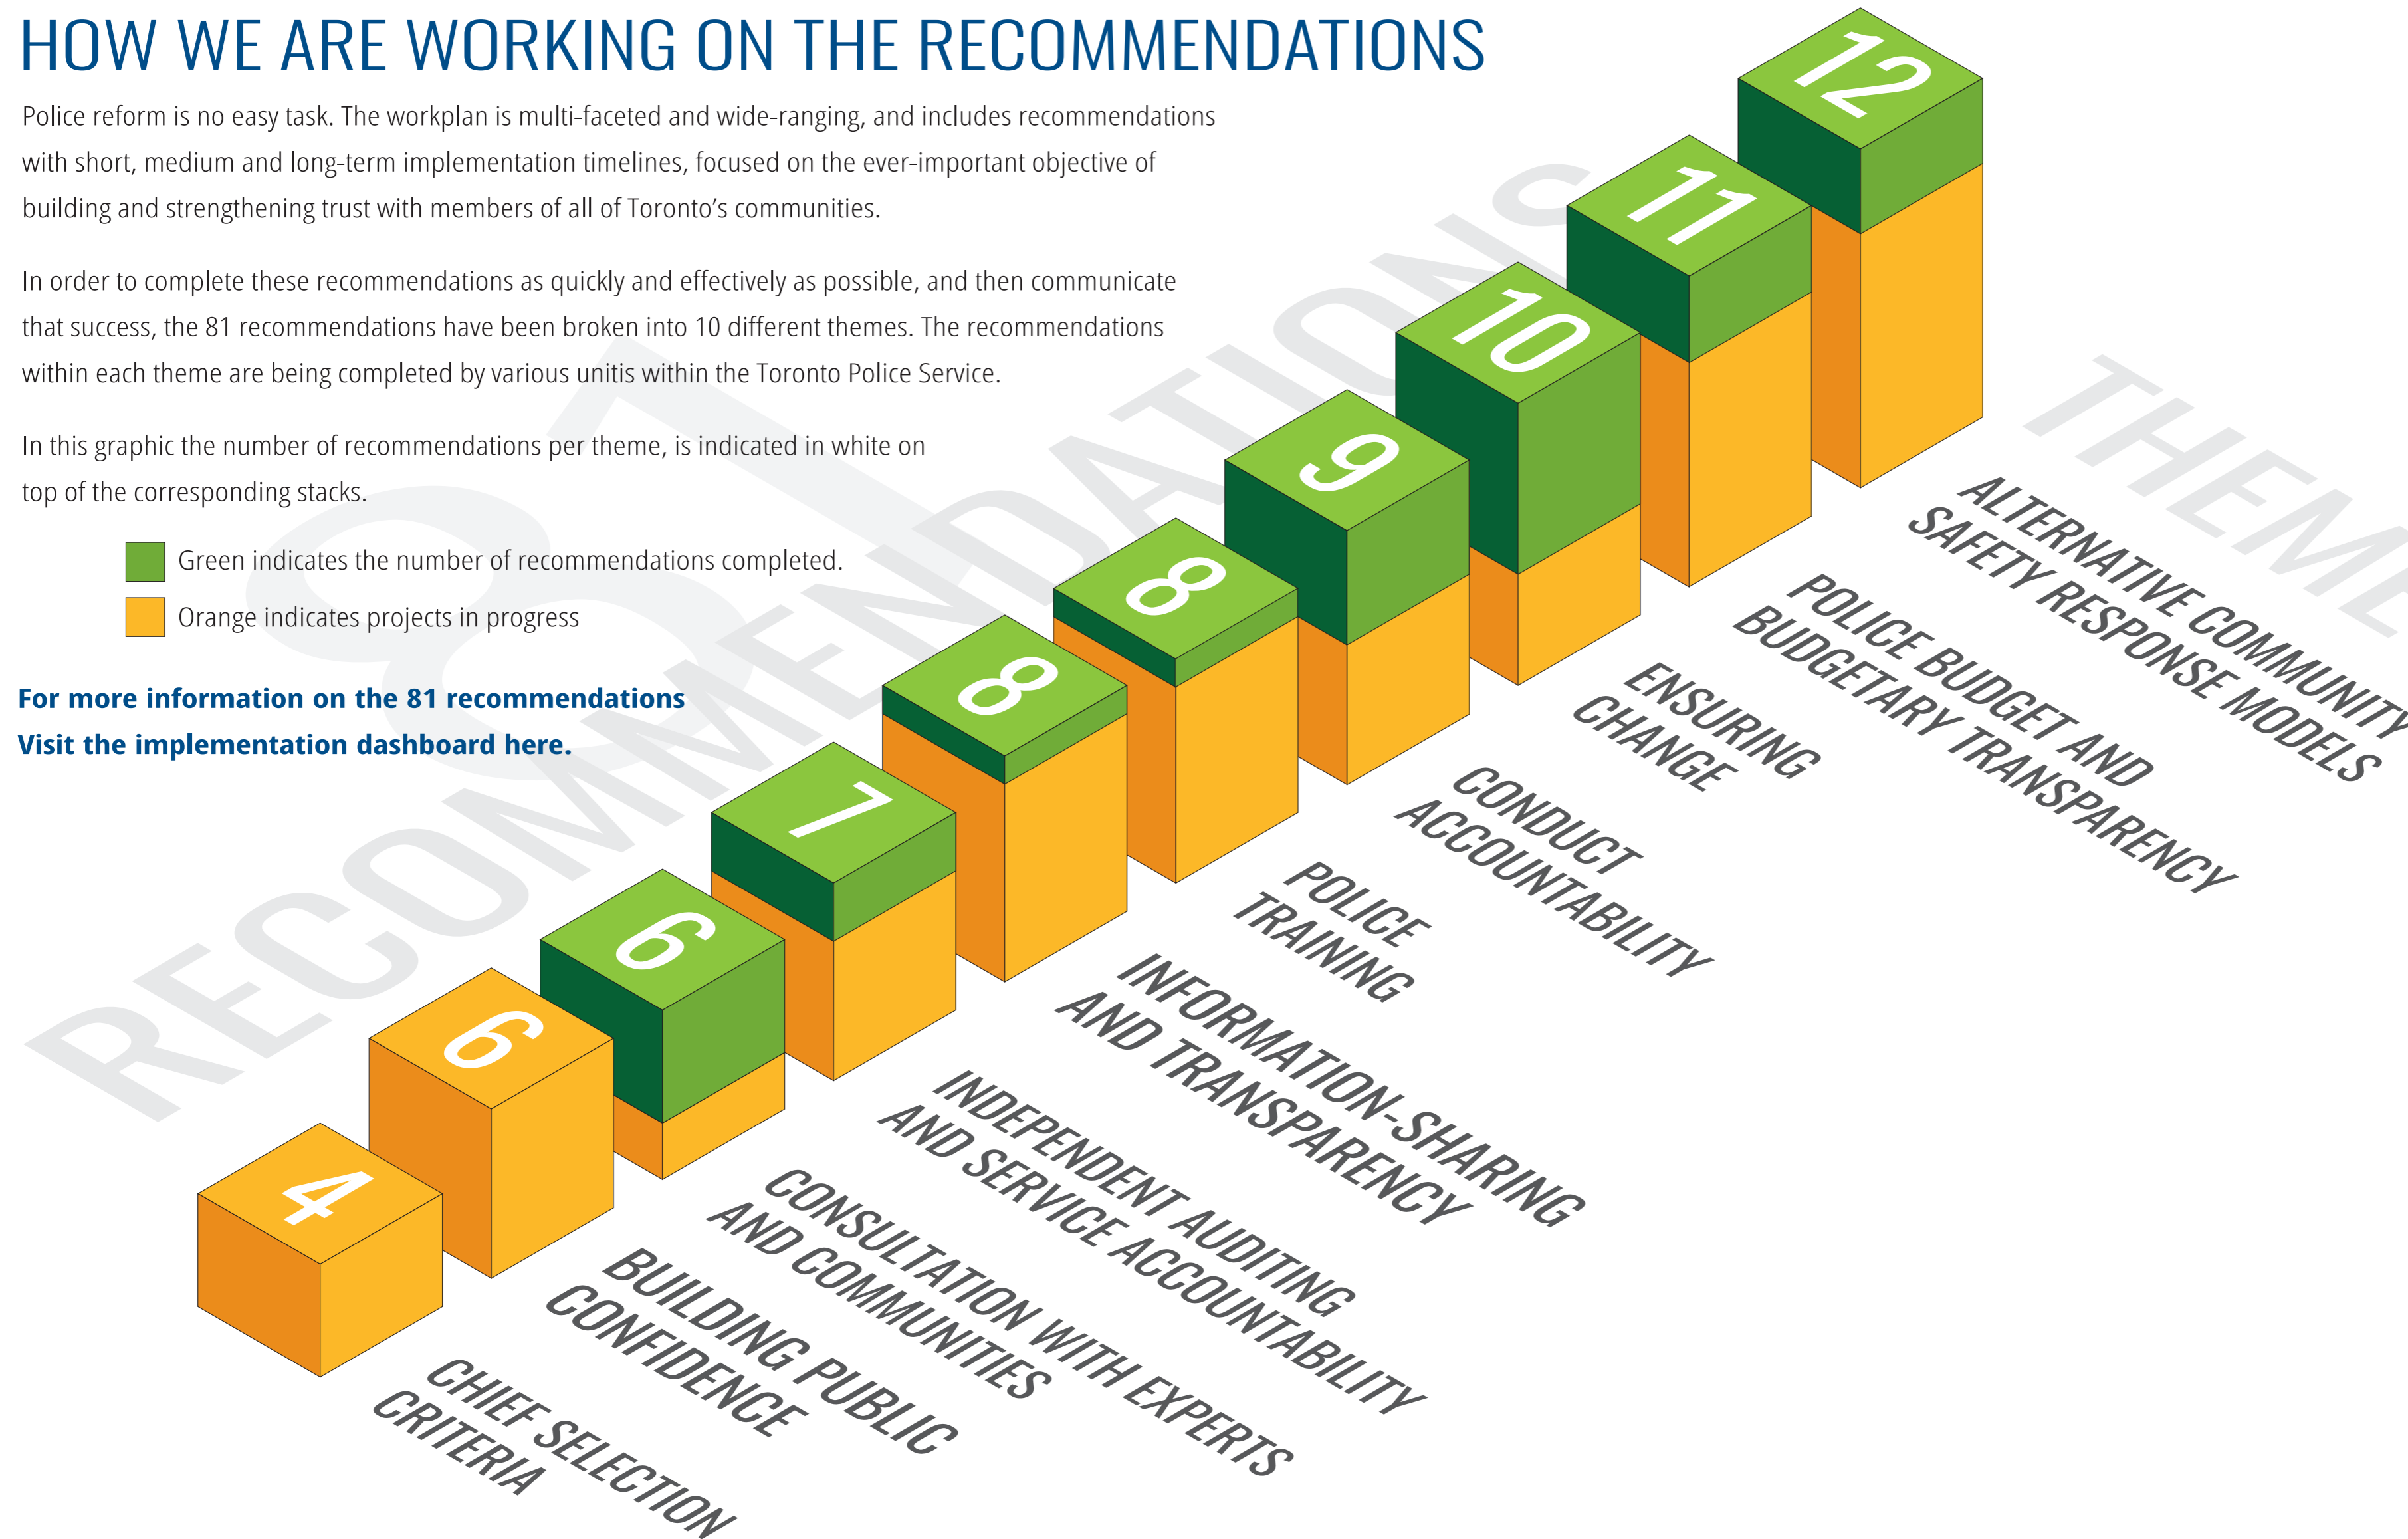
HOW WE ARE WORKING ON THE RECOMMENDATIONS

Police reform is no easy task. The workplan is multi-faceted and wide-ranging, and includes recommendations with short, medium and long-term implementation timelines, focused on the ever-important objective of building and strengthening trust with members of all of Toronto's communities.

In order to complete these recommendations as quickly and effectively as possible, and then communicate that success, the 81 recommendations have been broken into 10 different themes. The recommendations within each theme are being completed by various unitis within the Toronto Police Service.

In this graphic the number of recommendations per theme, is indicated in white on top of the corresponding stacks.

Green indicates the number of recommendations completed.

Orange indicates projects in progress

For more information on the 81 recommendations
Visit the implementation dashboard here.

81 RECOMMENDATIONS

THEMES

4
CHIEF SELECTION CRITERIA

6
BUILDING PUBLIC CONFIDENCE

6
CONSULTATION WITH EXPERTS AND COMMUNITIES

7
INDEPENDENT AUDITING AND SERVICE ACCOUNTABILITY

8
INFORMATION-SHARING AND TRANSPARENCY

8
POLICE TRAINING

9
CONDUCT ACCOUNTABILITY

10
ENSURING CHANGE

11
POLICE BUDGET AND BUDGETARY TRANSPARENCY

12
ALTERNATIVE COMMUNITY SAFETY RESPONSE MODELS